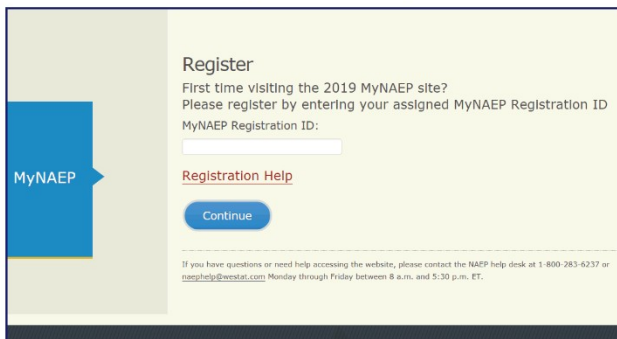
MyNAEP

Register

First time visiting the 2019 MyNAEP site?
Please register by entering your assigned MyNAEP Registration ID

MyNAEP Registration ID:

Registration Help

Continue

If you have questions or need help accessing the website, please contact the NAEP help desk at 1-800-283-6237 or naephelp@westat.com Monday through Friday between 8 a.m. and 5:30 p.m. ET.